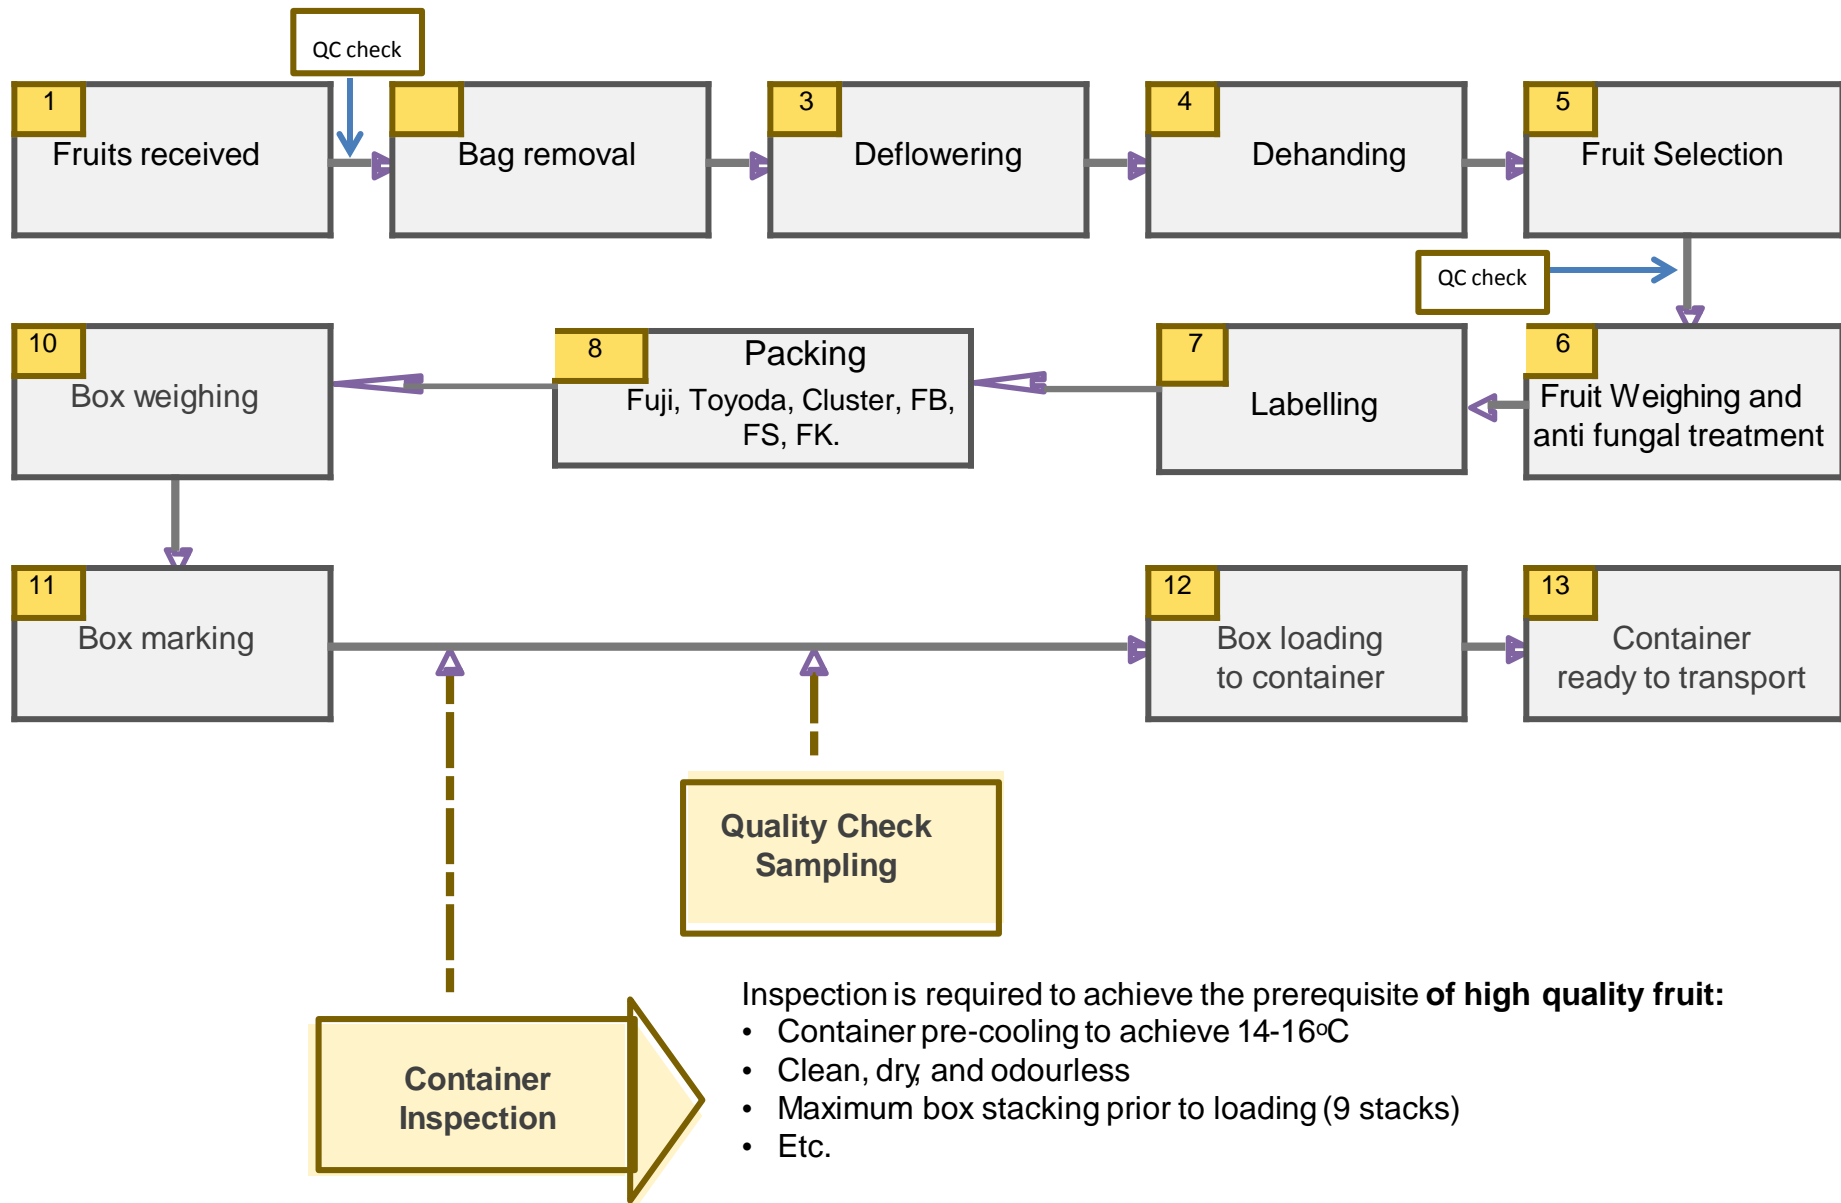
QC check

1 Fruits received

Bag removal

3 Deflowering

4 Dehanding

5 Fruit Selection

QC check

6 Fruit Weighing and anti fungal treatment

7 Labelling

8 Packing
Fuji, Toyoda, Cluster, FB, FS, FK.

10 Box weighing

11 Box marking

12 Box loading to container

13 Container ready to transport

Quality Check Sampling

Container Inspection

Inspection is required to achieve the prerequisite **of high quality fruit:**
• Container pre-cooling to achieve 14-16$^{o}$C
• Clean, dry, and odourless
• Maximum box stacking prior to loading (9 stacks)
• Etc.